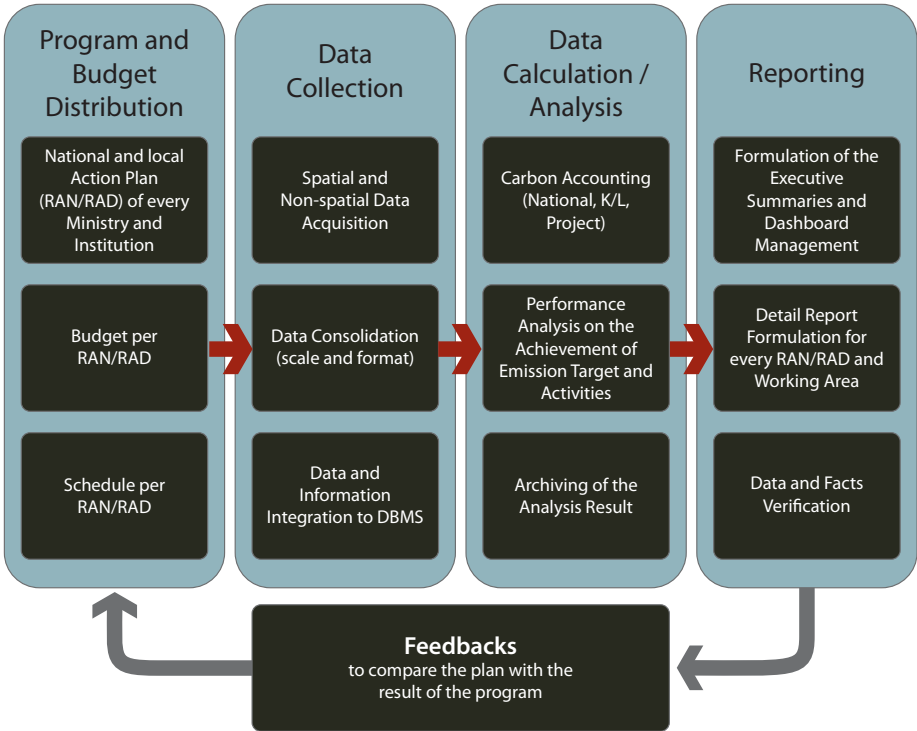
Program and Budget Distribution

National and local Action Plan (RAN/RAD) of every Ministry and Institution

Budget per RAN/RAD

Schedule per RAN/RAD

Data Collection

Spatial and Non-spatial Data Acquisition

Data Consolidation (scale and format)

Data and Information Integration to DBMS

Data Calculation / Analysis

Carbon Accounting (National, K/L, Project)

Performance Analysis on the Achievement of Emission Target and Activities

Archiving of the Analysis Result

Reporting

Formulation of the Executive Summaries and Dashboard Management

Detail Report Formulation for every RAN/RAD and Working Area

Data and Facts Verification

Feedbacks
to compare the plan with the result of the program